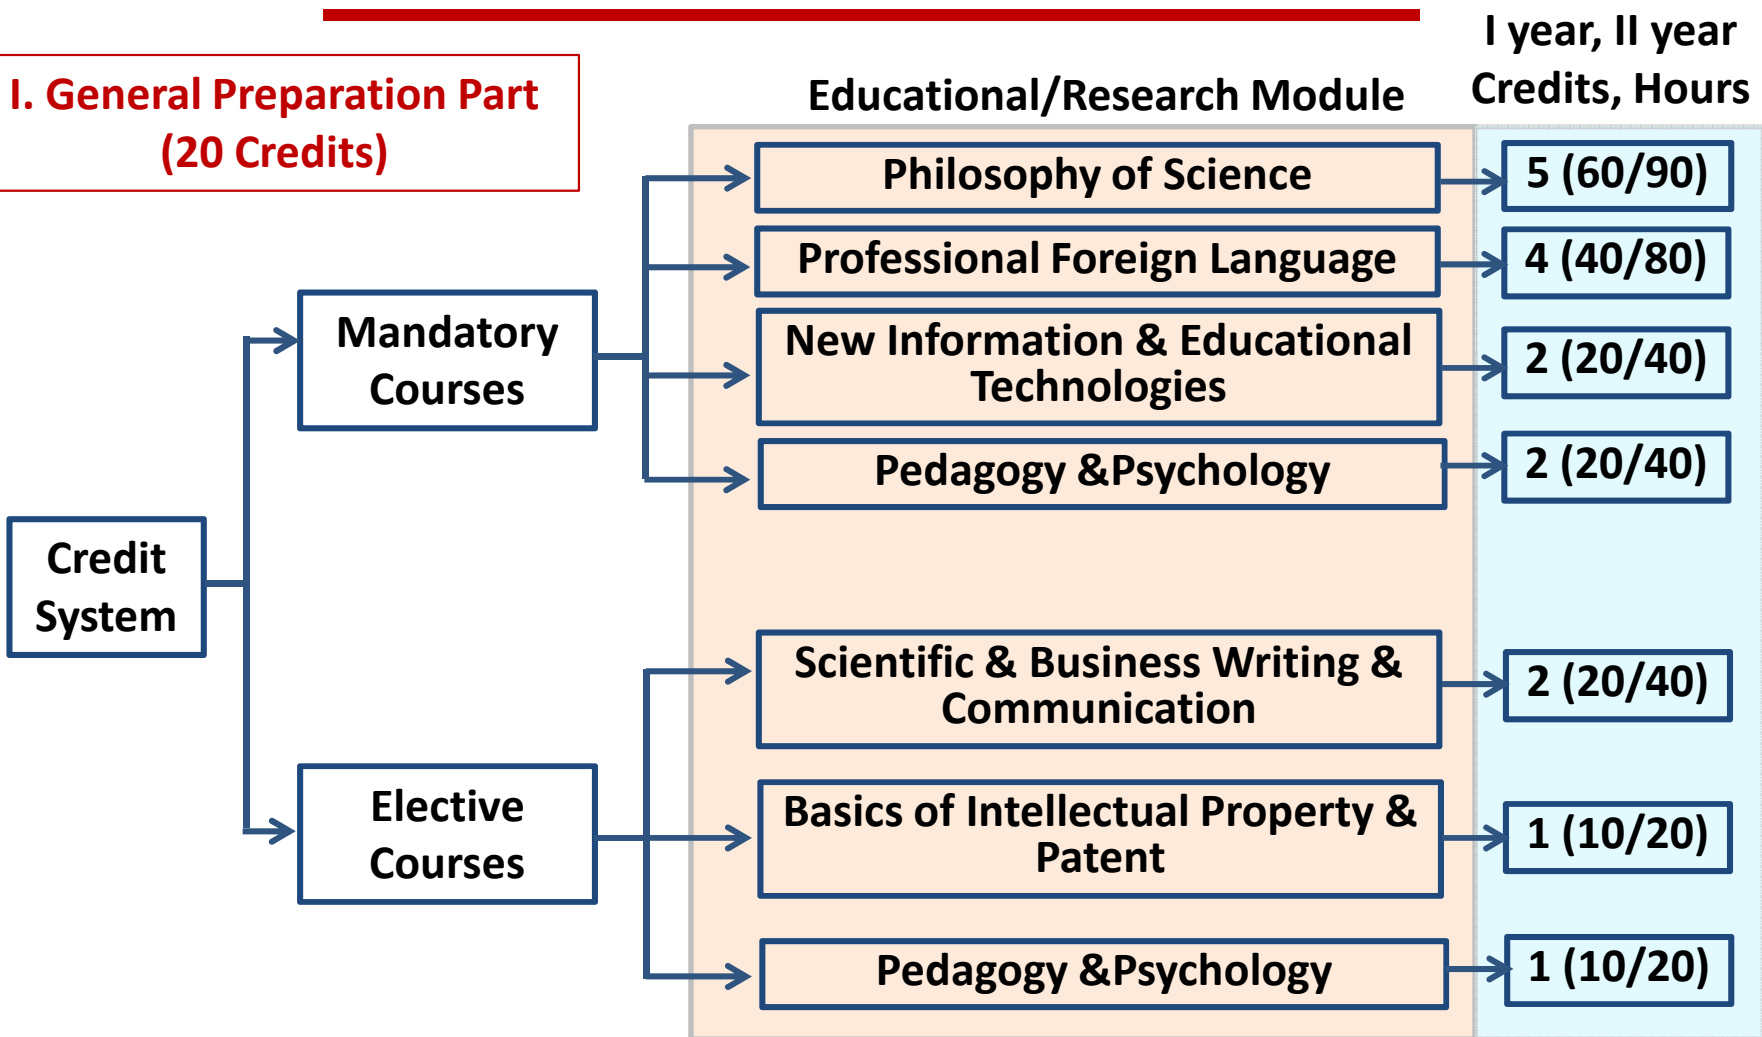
I. General Preparation Part (20 Credits)

Educational/Research Module

I year, II year Credits, Hours

Credit System

Mandatory Courses

Elective Courses

Philosophy of Science

5 (60/90)

Professional Foreign Language

4 (40/80)

New Information & Educational Technologies

2 (20/40)

Pedagogy &Psychology

2 (20/40)

Scientific & Business Writing & Communication

2 (20/40)

Basics of Intellectual Property & Patent

1 (10/20)

Pedagogy &Psychology

1 (10/20)